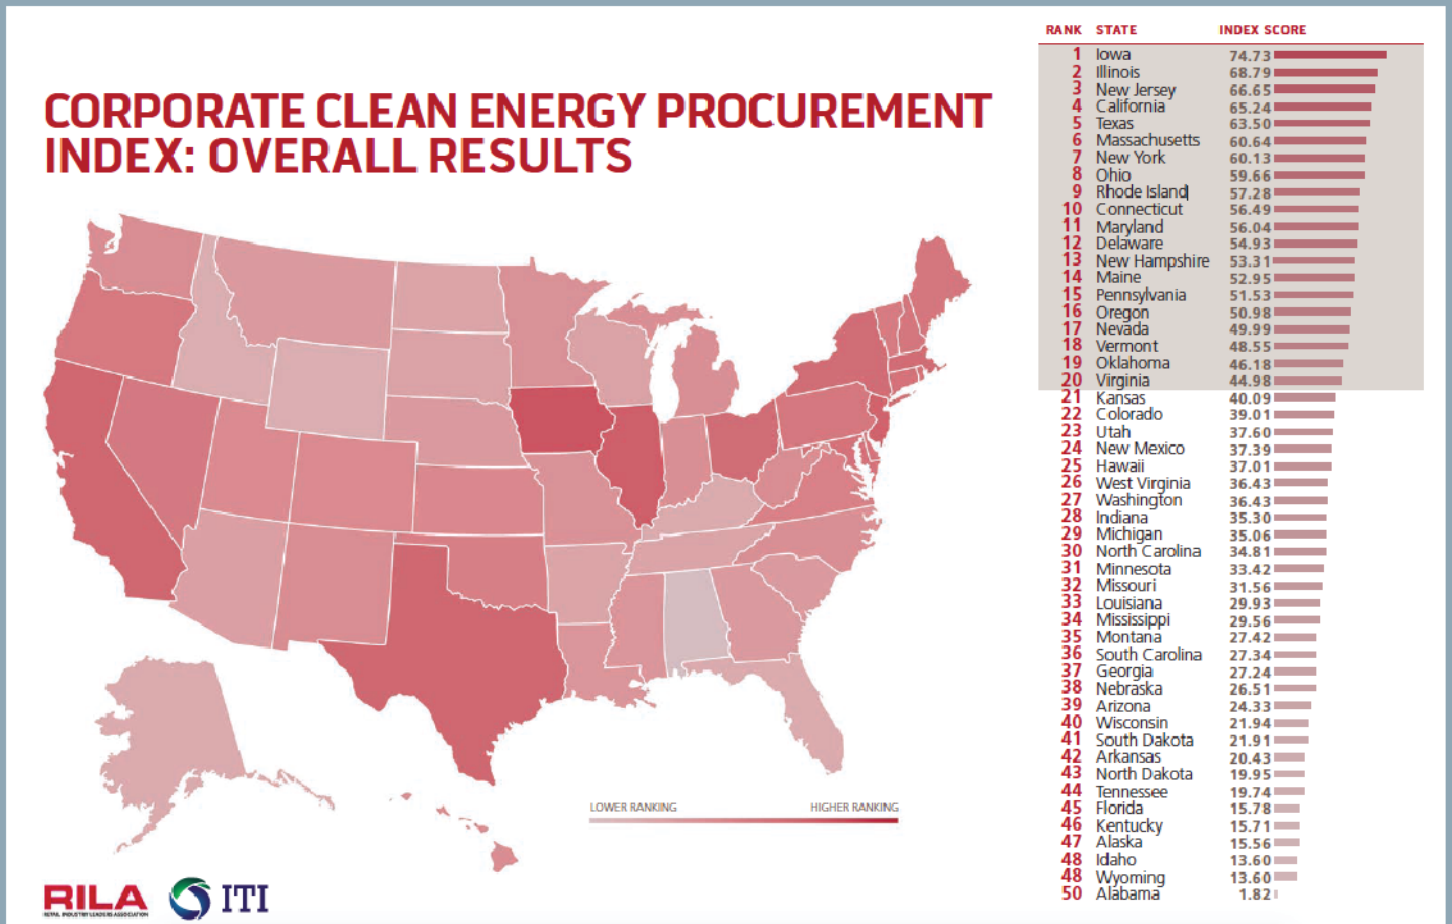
CORPORATE CLEAN ENERGY PROCUREMENT INDEX: OVERALL RESULTS

| RANK | STATE | INDEX SCORE |
|---|---|---|
| 1 | Iowa | 74.73 |
| 2 | Illinois | 68.79 |
| 3 | New Jersey | 66.65 |
| 4 | California | 65.24 |
| 5 | Texas | 63.50 |
| 6 | Massachusetts | 60.64 |
| 7 | New York | 60.13 |
| 8 | Ohio | 59.66 |
| 9 | Rhode Island | 57.28 |
| 10 | Connecticut | 56.49 |
| 11 | Maryland | 56.04 |
| 12 | Delaware | 54.93 |
| 13 | New Hampshire | 53.31 |
| 14 | Maine | 52.95 |
| 15 | Pennsylvania | 51.53 |
| 16 | Oregon | 50.98 |
| 17 | Nevada | 49.99 |
| 18 | Vermont | 48.55 |
| 19 | Oklahoma | 46.18 |
| 20 | Virginia | 44.98 |
| 21 | Kansas | 40.09 |
| 22 | Colorado | 39.01 |
| 23 | Utah | 37.60 |
| 24 | New Mexico | 37.39 |
| 25 | Hawaii | 37.01 |
| 26 | West Virginia | 36.43 |
| 27 | Washington | 36.43 |
| 28 | Indiana | 35.30 |
| 29 | Michigan | 35.06 |
| 30 | North Carolina | 34.81 |
| 31 | Minnesota | 33.42 |
| 32 | Missouri | 31.56 |
| 33 | Louisiana | 29.93 |
| 34 | Mississippi | 29.56 |
| 35 | Montana | 27.42 |
| 36 | South Carolina | 27.34 |
| 37 | Georgia | 27.24 |
| 38 | Nebraska | 26.51 |
| 39 | Arizona | 24.33 |
| 40 | Wisconsin | 21.94 |
| 41 | South Dakota | 21.91 |
| 42 | Arkansas | 20.43 |
| 43 | North Dakota | 19.95 |
| 44 | Tennessee | 19.74 |
| 45 | Florida | 15.78 |
| 46 | Kentucky | 15.71 |
| 47 | Alaska | 15.56 |
| 48 | Idaho | 13.60 |
| 48 | Wyoming | 13.60 |
| 50 | Alabama | 1.82 |

LOWER RANKING HIGHER RANKING

RILA RETAIL INDUSTRY LEADERS ASSOCIATION ITI